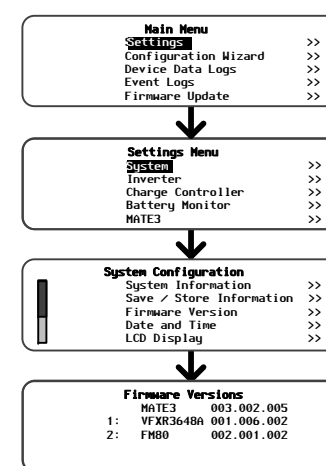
Main Menu
Settings >>
Configuration Wizard >>
Device Data Logs >>
Event Logs >>
Firmware Update >>

Settings Menu
System >>
Inverter >>
Charge Controller >>
Battery Monitor >>
MATE3 >>

System Configuration
System Information >>
Save / Store Information >>
Firmware Version >>
Date and Time >>
LCD Display >>

Firmware Versions
MATE3 003.002.005
1: VFXR3648A 001.006.002
2: FM80 002.001.002